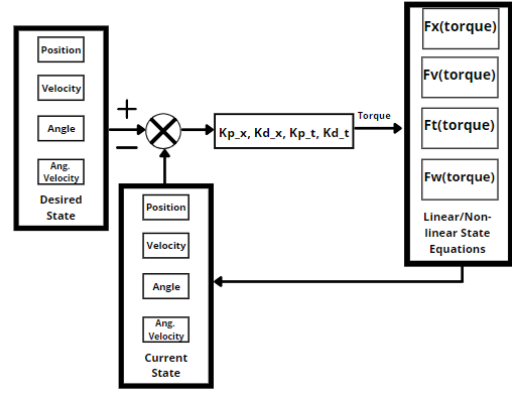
Position

Velocity

Angle

Ang. Velocity

Desired State

+

−

Kp_x, Kd_x, Kp_t, Kd_t

Torque

Fx(torque)

Fv(torque)

Ft(torque)

Fw(torque)

Linear/Non-linear State Equations

Position

Velocity

Angle

Ang. Velocity

Current State